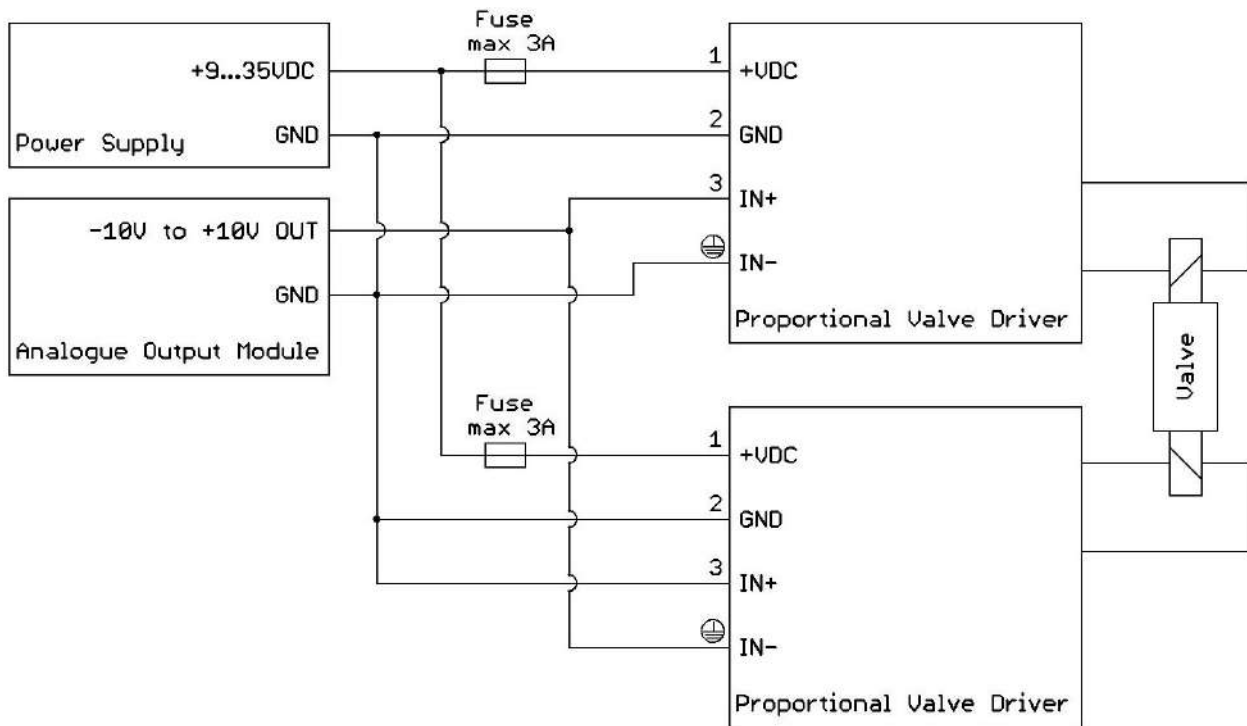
Fuse
max 3A

+9...35VDC

Power Supply

GND

-10V to +10V OUT

GND

Analogue Output Module

1
+VDC

2
GND

3
IN+

IN-

Proportional Valve Driver

Valve

Fuse
max 3A

1
+VDC

2
GND

3
IN+

IN-

Proportional Valve Driver